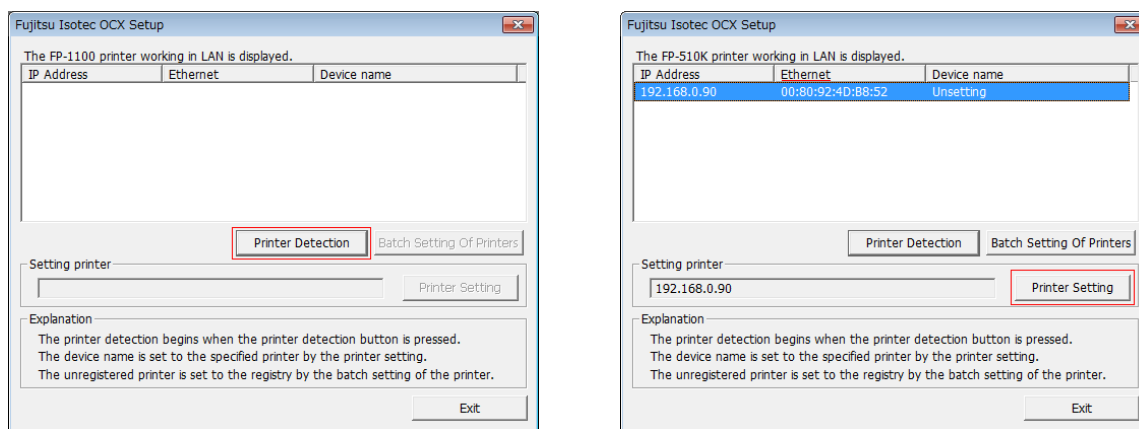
Fujitsu Isotec OCX Setup

The FP-1100 printer working in LAN is displayed.

| IP Address | Ethernet | Device name |
|---|---|---|

Printer Detection

Batch Setting Of Printers

Setting printer

Printer Setting

Explanation

The printer detection begins when the printer detection button is pressed.
The device name is set to the specified printer by the printer setting.
The unregistered printer is set to the registry by the batch setting of the printer.

Exit

Fujitsu Isotec OCX Setup

The FP-510K printer working in LAN is displayed.

| IP Address | Ethernet | Device name |
|---|---|---|
| 192.168.0.90 | 00:80:92:4D:B8:52 | Unsetting |

Printer Detection

Batch Setting Of Printers

Setting printer

192.168.0.90

Printer Setting

Explanation

The printer detection begins when the printer detection button is pressed.
The device name is set to the specified printer by the printer setting.
The unregistered printer is set to the registry by the batch setting of the printer.

Exit